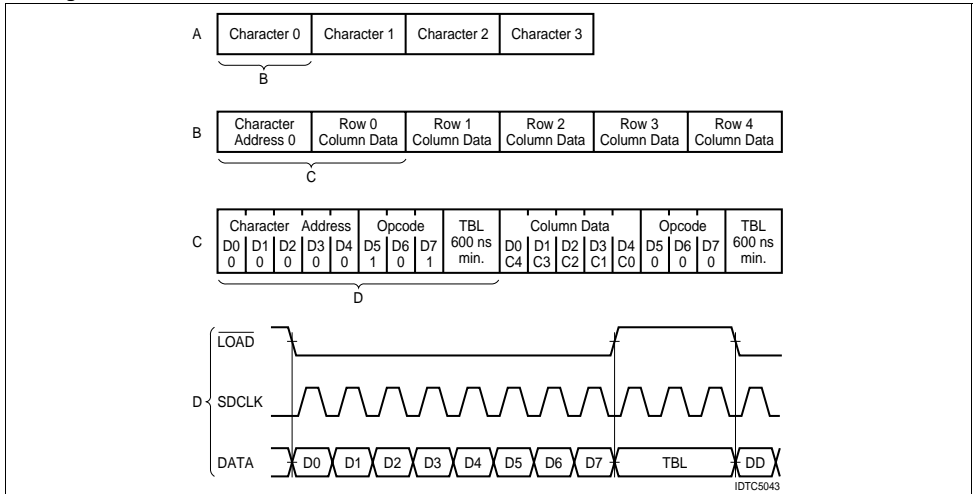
A

| Character 0 | Character 1 | Character 2 | Character 3 |
|---|---|---|---|

B

B

| Character Address 0 | Row 0 Column Data | Row 1 Column Data | Row 2 Column Data | Row 3 Column Data | Row 4 Column Data |
|---|---|---|---|---|---|

C

C

| Character | | | Address | | Opcode | | | TBL | Column Data | | | | | Opcode | | | TBL |
|---|---|---|---|---|---|---|---|---|---|---|---|---|---|---|---|---|---|
| D0 0 | D1 0 | D2 0 | D3 0 | D4 0 | D5 1 | D6 0 | D7 1 | 600 ns min. | D0 C4 | D1 C3 | D2 C2 | D3 C1 | D4 C0 | D5 0 | D6 0 | D7 0 | 600 ns min. |

D

D

$\overline{LOAD}$

SDCLK

DATA D0 D1 D2 D3 D4 D5 D6 D7 TBL DD

IDTC5043